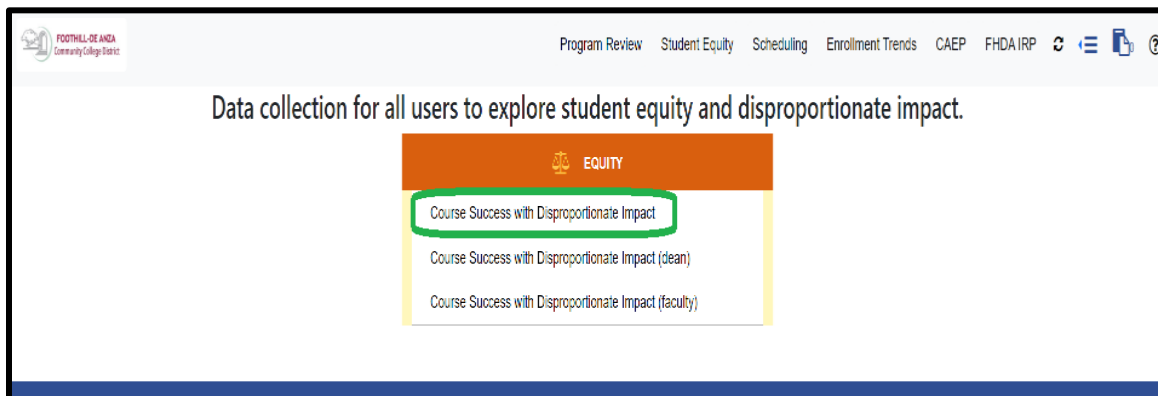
FOOTHILL-DE ANZA Community College District

Program Review Student Equity Scheduling Enrollment Trends CAEP FHDA IRP

Data collection for all users to explore student equity and disproportionate impact.

EQUITY

Course Success with Disproportionate Impact

Course Success with Disproportionate Impact (dean)

Course Success with Disproportionate Impact (faculty)